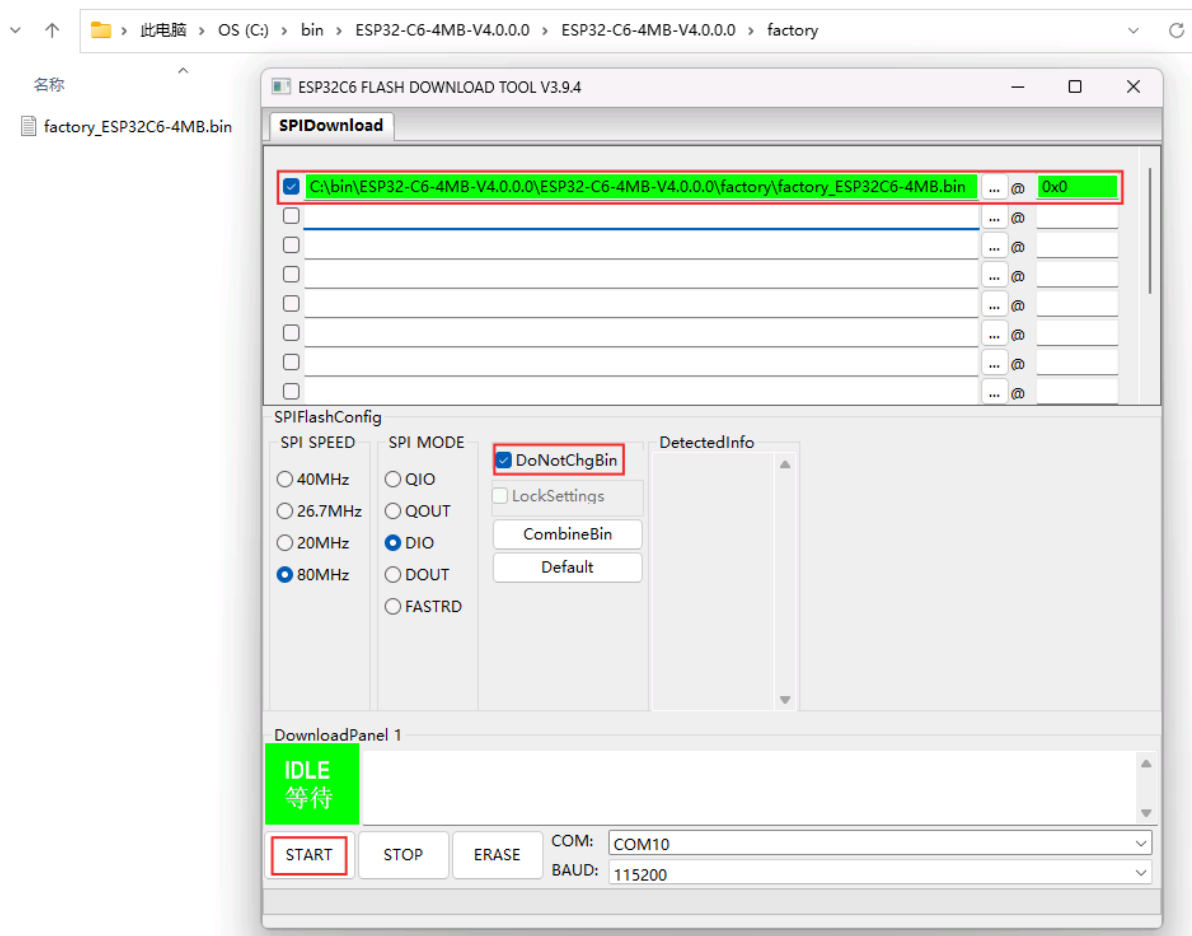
此电脑 > OS (C:) > bin > ESP32-C6-4MB-V4.0.0.0 > ESP32-C6-4MB-V4.0.0.0 > factory

名称

factory_ESP32C6-4MB.bin

ESP32C6 FLASH DOWNLOAD TOOL V3.9.4

SPIDownload

C:\bin\ESP32-C6-4MB-V4.0.0.0\ESP32-C6-4MB-V4.0.0.0\factory\factory_ESP32C6-4MB.bin ... @ 0x0

... @
... @
... @
... @
... @
... @
... @

SPIFlashConfig

SPI SPEED
40MHz
26.7MHz
20MHz
80MHz

SPI MODE
QIO
QOUT
DIO
DOUT
FASTRD

DoNotChgBin
LockSettings
CombineBin
Default

DetectedInfo

DownloadPanel 1

IDLE
等待

START STOP ERASE

COM: COM10
BAUD: 115200